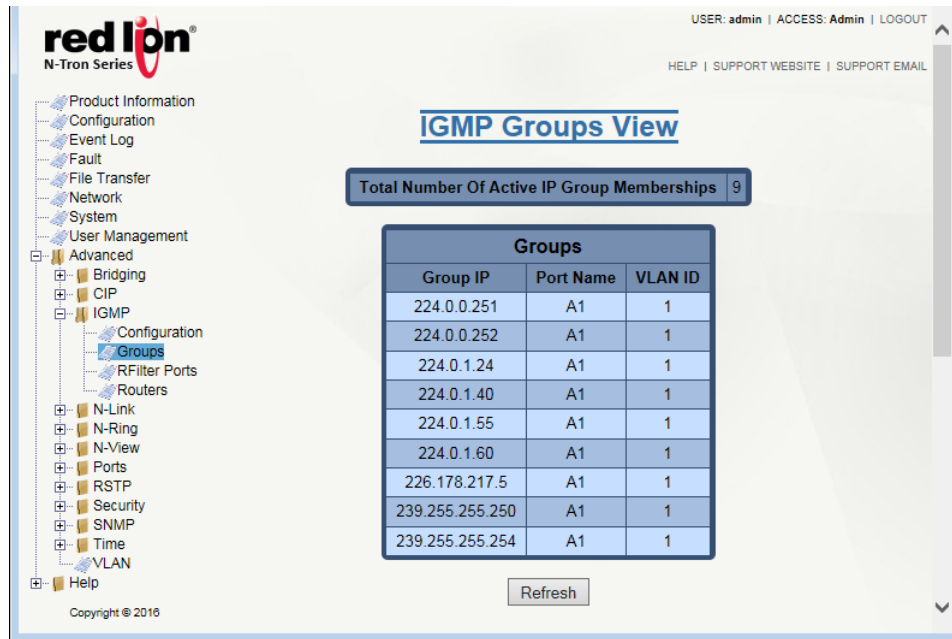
red lion®
N-Tron Series

USER: admin | ACCESS: Admin | LOGOUT

HELP | SUPPORT WEBSITE | SUPPORT EMAIL

Product Information
Configuration
Event Log
Fault
File Transfer
Network
System
User Management
Advanced
Bridging
CIP
IGMP
Configuration
Groups
RFilter Ports
Routers
N-Link
N-Ring
N-View
Ports
RSTP
Security
SNMP
Time
VLAN
Help

Copyright © 2016

IGMP Groups View

| Total Number Of Active IP Group Memberships | 9 |
|---|---|

Groups

| Group IP | Port Name | VLAN ID |
|---|---|---|
| 224.0.0.251 | A1 | 1 |
| 224.0.0.252 | A1 | 1 |
| 224.0.1.24 | A1 | 1 |
| 224.0.1.40 | A1 | 1 |
| 224.0.1.55 | A1 | 1 |
| 224.0.1.60 | A1 | 1 |
| 226.178.217.5 | A1 | 1 |
| 239.255.255.250 | A1 | 1 |
| 239.255.255.254 | A1 | 1 |

Refresh